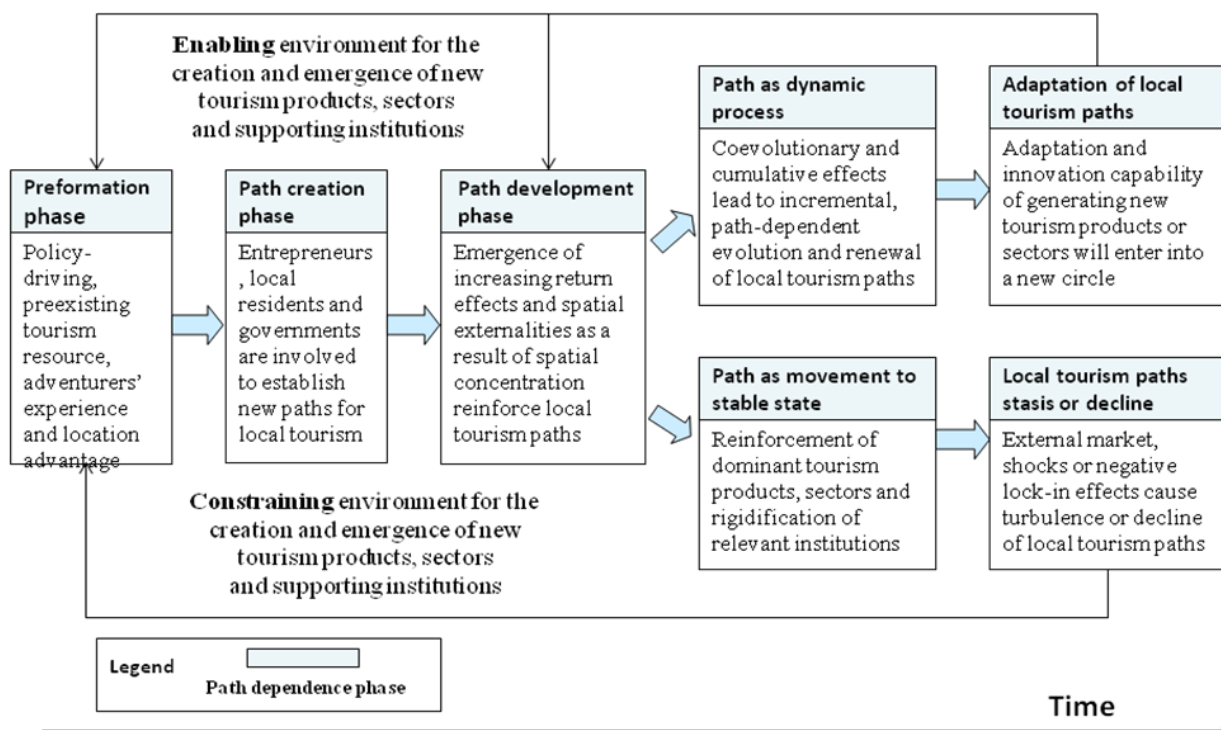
**Enabling** environment for the creation and emergence of new tourism products, sectors and supporting institutions

**Preformation phase**

Policy-driving, preexisting tourism resource, adventurers' experience and location advantage

**Path creation phase**

Entrepreneurs, local residents and governments are involved to establish new paths for local tourism

**Path development phase**

Emergence of increasing return effects and spatial externalities as a result of spatial concentration reinforce local tourism paths

**Path as dynamic process**

Coevolutionary and cumulative effects lead to incremental, path-dependent evolution and renewal of local tourism paths

**Adaptation of local tourism paths**

Adaptation and innovation capability of generating new tourism products or sectors will enter into a new circle

**Path as movement to stable state**

Reinforcement of dominant tourism products, sectors and rigidification of relevant institutions

**Local tourism paths stasis or decline**

External market, shocks or negative lock-in effects cause turbulence or decline of local tourism paths

**Constraining** environment for the creation and emergence of new tourism products, sectors and supporting institutions

Legend

Path dependence phase

Time